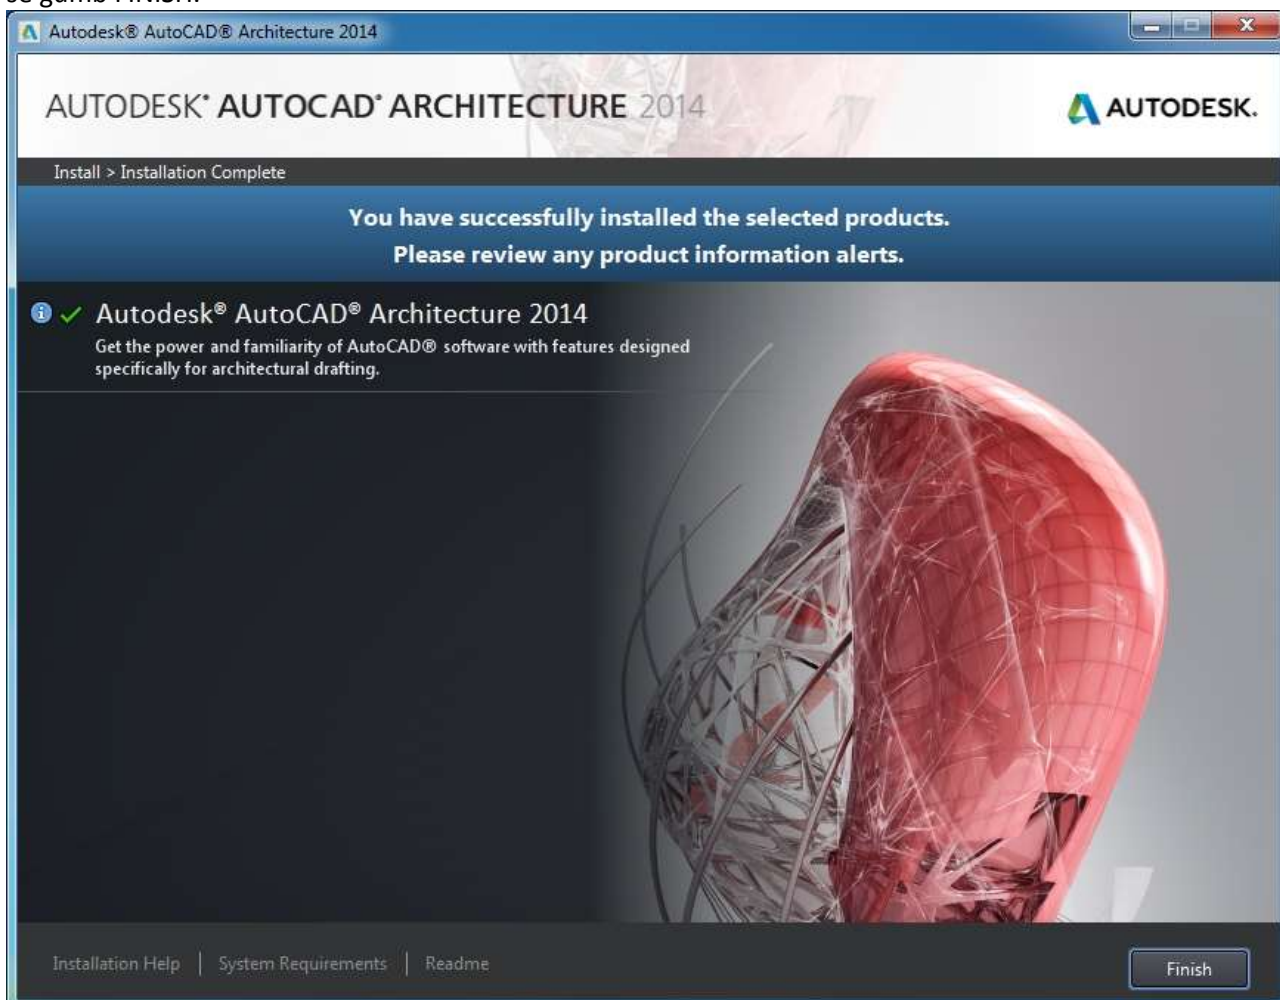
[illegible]

Autodesk® AutoCAD® Architecture 2014

AUTODESK® AUTOCAD® ARCHITECTURE 2014

AUTODESK.

Install > Installation Complete

You have successfully installed the selected products.
Please review any product information alerts.

Autodesk® AutoCAD® Architecture 2014
Get the power and familiarity of AutoCAD® software with features designed specifically for architectural drafting.

Installation Help | System Requirements | Readme

Finish